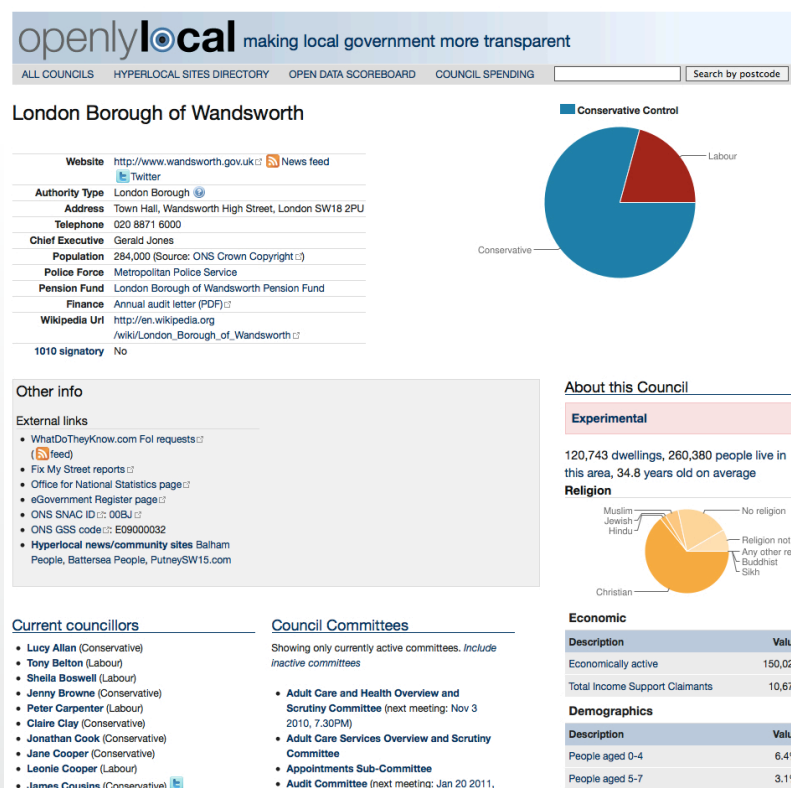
openlylocal making local government more transparent

ALL COUNCILS HYPERLOCAL SITES DIRECTORY OPEN DATA SCOREBOARD COUNCIL SPENDING Search by postcode

London Borough of Wandsworth

| | |
|---|---|
| Website | http://www.wandsworth.gov.uk News feed Twitter |
| Authority Type | London Borough |
| Address | Town Hall, Wandsworth High Street, London SW18 2PU |
| Telephone | 020 8871 6000 |
| Chief Executive | Gerald Jones |
| Population | 284,000 (Source: ONS Crown Copyright) |
| Police Force | Metropolitan Police Service |
| Pension Fund | London Borough of Wandsworth Pension Fund |
| Finance | Annual audit letter (PDF) |
| Wikipedia Url | http://en.wikipedia.org/wiki/London_Borough_of_Wandsworth |
| 1010 signatory | No |

Conservative Control
Labour
Conservative

Other info

External links
- WhatDoTheyKnow.com FoI requests (feed)
- Fix My Street reports
- Office for National Statistics page
- eGovernment Register page
- ONS SNAC ID: 00BJ
- ONS GSS code: E09000032
- Hyperlocal news/community sites Balham People, Battersea People, PutneySW15.com

About this Council

Experimental

120,743 dwellings, 260,380 people live in this area, 34.8 years old on average

Religion
Muslim
Jewish
Hindu
No religion
Religion not
Any other re
Buddhist
Sikh
Christian

Economic
| Description | Valu |
|---|---|
| Economically active | 150,02 |
| Total Income Support Claimants | 10,67 |

Demographics
| Description | Valu |
|---|---|
| People aged 0-4 | 6.4 |
| People aged 5-7 | 3.1 |

Current councillors
- Lucy Allan (Conservative)
- Tony Belton (Labour)
- Sheila Boswell (Labour)
- Jenny Browne (Conservative)
- Peter Carpenter (Labour)
- Claire Clay (Conservative)
- Jonathan Cook (Conservative)
- Jane Cooper (Conservative)
- Leonie Cooper (Labour)
- James Cousins (Conservative)

Council Committees

Showing only currently active committees. Include inactive committees

- Adult Care and Health Overview and Scrutiny Committee (next meeting: Nov 3 2010, 7.30PM)
- Adult Care Services Overview and Scrutiny Committee
- Appointments Sub-Committee
- Audit Committee (next meeting: Jan 20 2011,